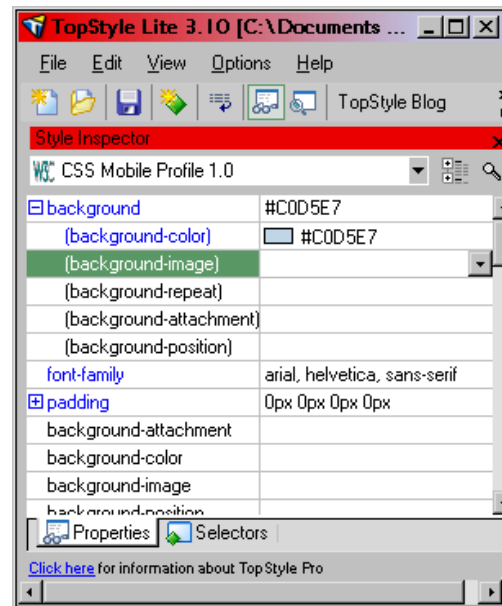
TopStyle Lite 3.10 [C:\Documents ...

File Edit View Options Help

TopStyle Blog

Style Inspector

CSS Mobile Profile 1.0

| | |
|---|---|
| ⊟ background | #C0D5E7 |
| (background-color) | #C0D5E7 |
| (background-image) | |
| (background-repeat) | |
| (background-attachment) | |
| (background-position) | |
| font-family | arial, helvetica, sans-serif |
| ⊞ padding | 0px 0px 0px 0px |
| background-attachment | |
| background-color | |
| background-image | |
| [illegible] | |

Properties Selectors

Click here for information about TopStyle Pro